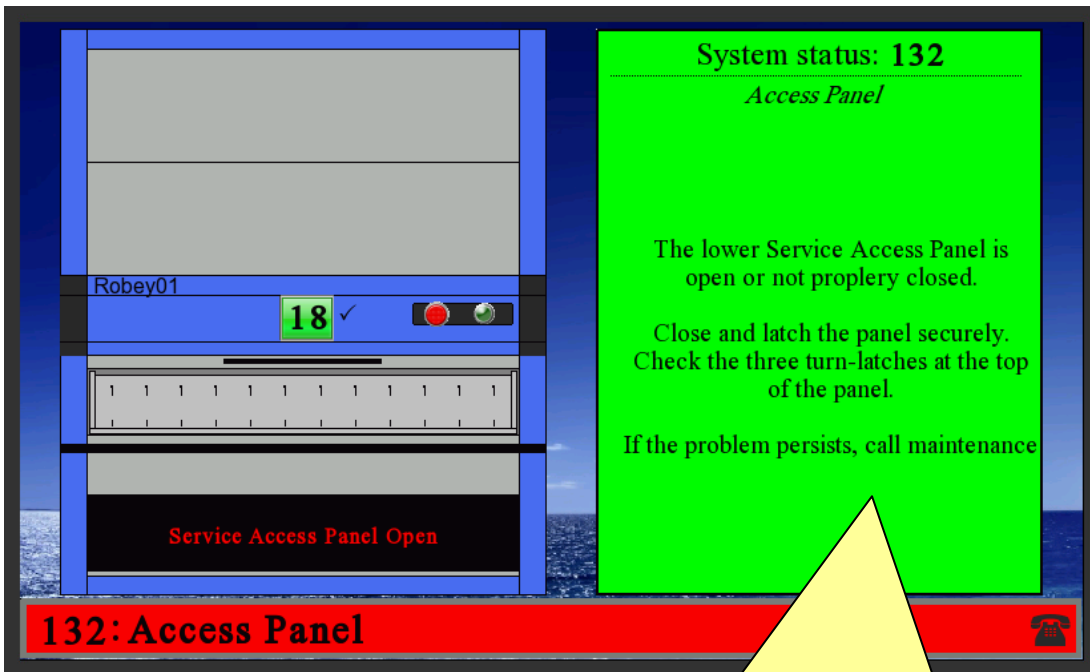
Robey01

18 ✓

Service Access Panel Open

System status: 132

Access Panel

The lower Service Access Panel is open or not proplery closed.

Close and latch the panel securely. Check the three turn-latches at the top of the panel.

If the problem persists, call maintenance

132: Access Panel